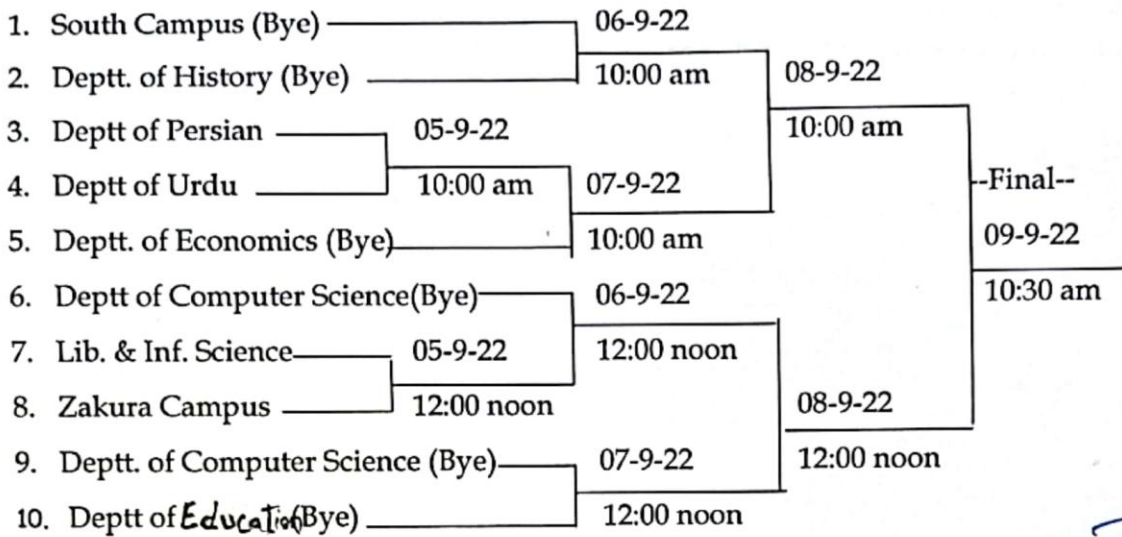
1. South Campus (Bye)
2. Deptt. of History (Bye)
3. Deptt of Persian
4. Deptt of Urdu
5. Deptt. of Economics (Bye)
6. Deptt of Computer Science(Bye)
7. Lib. & Inf. Science
8. Zakura Campus
9. Deptt. of Computer Science (Bye)
10. Deptt of Education(Bye)

06-9-22
10:00 am

05-9-22
10:00 am

07-9-22
10:00 am

06-9-22
12:00 noon

05-9-22
12:00 noon

07-9-22
12:00 noon

08-9-22
10:00 am

08-9-22
12:00 noon

--Final--
09-9-22
10:30 am